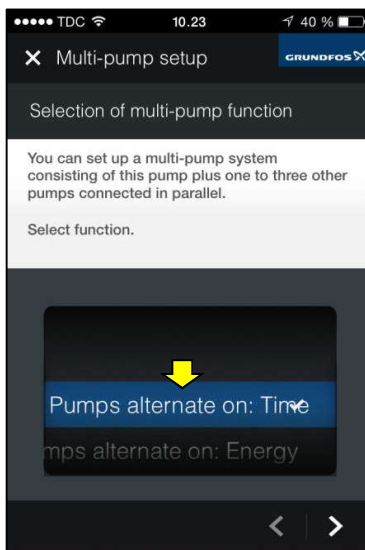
●●●●● TDC 10.23 40 %

× Multi-pump setup GRUNDFOS

Selection of multi-pump function

You can set up a multi-pump system consisting of this pump plus one to three other pumps connected in parallel.

Select function.

Pumps alternate on: Time

mps alternate on: Energy

< >